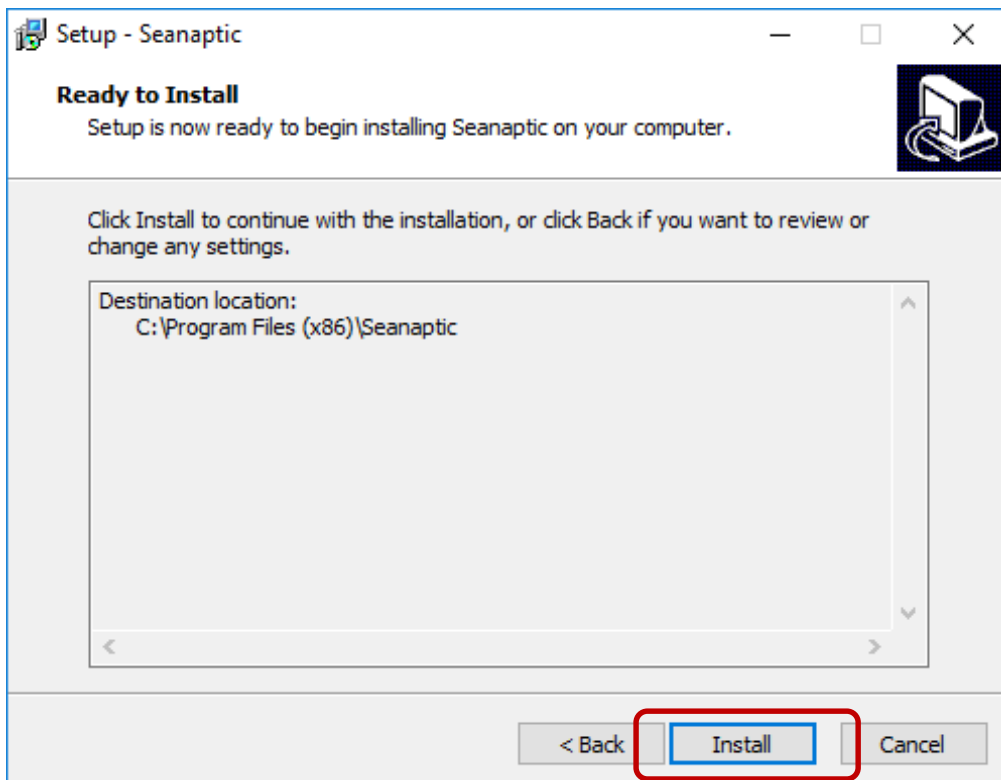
Setup - Seanaptic

Ready to Install
Setup is now ready to begin installing Seanaptic on your computer.

Click Install to continue with the installation, or click Back if you want to review or change any settings.

Destination location:
C:\Program Files (x86)\Seanaptic

< Back
Install
Cancel